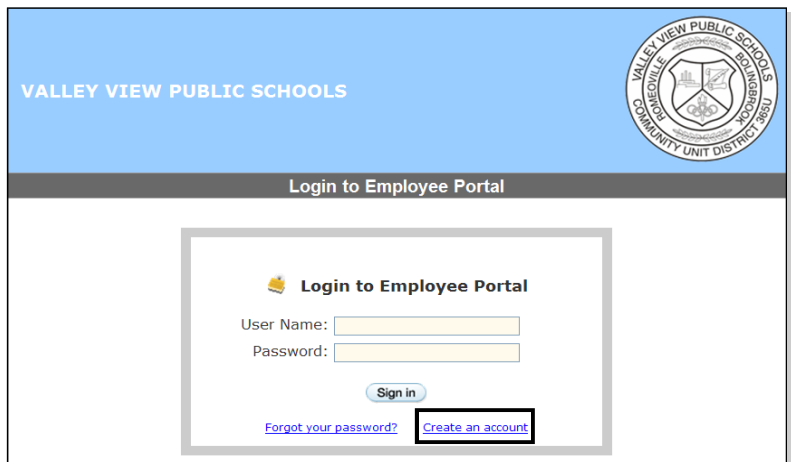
VALLEY VIEW PUBLIC SCHOOLS

VALLEY VIEW PUBLIC SCHOOLS
ROMEOVILLE BOLINGBROOK
COMMUNITY UNIT DISTRICT 365U

Login to Employee Portal

Login to Employee Portal

User Name:

Password:

Sign in

Forgot your password?

Create an account